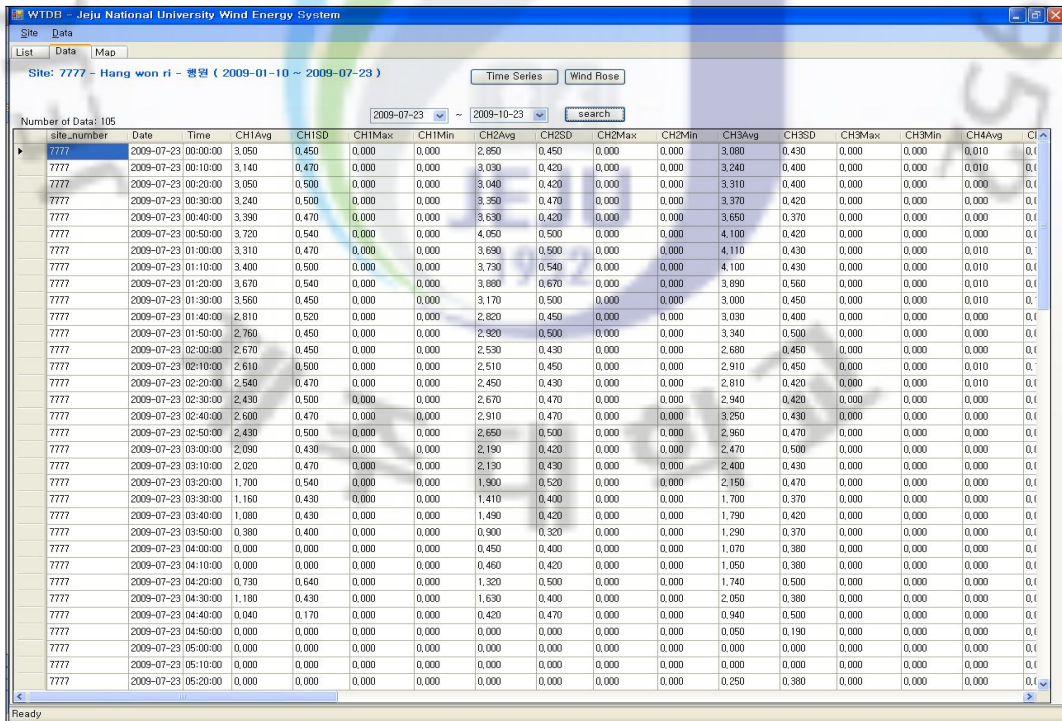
WTDB - Jeju National University Wind Energy System

Site Data

List Data Map

Site: 7777 - Hang won ri - 행원 ( 2009-01-10 ~ 2009-07-23 )

Time Series Wind Rose

2009-07-23 ~ 2009-10-23 search

Number of Data: 105

| site_number | Date | Time | CH1Avg | CH1SD | CH1Max | CH1Min | CH2Avg | CH2SD | CH2Max | CH2Min | CH3Avg | CH3SD | CH3Max | CH3Min | CH4Avg | CH |
|---|---|---|---|---|---|---|---|---|---|---|---|---|---|---|---|---|
| 7777 | 2009-07-23 | 00:00:00 | 3.050 | 0.450 | 0.000 | 0.000 | 2.850 | 0.450 | 0.000 | 0.000 | 3.080 | 0.430 | 0.000 | 0.000 | 0.010 | 0.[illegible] |
| 7777 | 2009-07-23 | 00:10:00 | 3.140 | 0.470 | 0.000 | 0.000 | 3.030 | 0.420 | 0.000 | 0.000 | 3.240 | 0.400 | 0.000 | 0.000 | 0.010 | 0.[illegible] |
| 7777 | 2009-07-23 | 00:20:00 | 3.050 | 0.500 | 0.000 | 0.000 | 3.040 | 0.420 | 0.000 | 0.000 | 3.310 | 0.400 | 0.000 | 0.000 | 0.000 | 0.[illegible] |
| 7777 | 2009-07-23 | 00:30:00 | 3.240 | 0.500 | 0.000 | 0.000 | 3.350 | 0.470 | 0.000 | 0.000 | 3.370 | 0.420 | 0.000 | 0.000 | 0.000 | 0.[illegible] |
| 7777 | 2009-07-23 | 00:40:00 | 3.390 | 0.470 | 0.000 | 0.000 | 3.630 | 0.420 | 0.000 | 0.000 | 3.650 | 0.370 | 0.000 | 0.000 | 0.000 | 0.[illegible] |
| 7777 | 2009-07-23 | 00:50:00 | 3.720 | 0.540 | 0.000 | 0.000 | 4.050 | 0.500 | 0.000 | 0.000 | 4.100 | 0.420 | 0.000 | 0.000 | 0.000 | 0.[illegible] |
| 7777 | 2009-07-23 | 01:00:00 | 3.310 | 0.470 | 0.000 | 0.000 | 3.690 | 0.500 | 0.000 | 0.000 | 4.110 | 0.430 | 0.000 | 0.000 | 0.010 | 0.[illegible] |
| 7777 | 2009-07-23 | 01:10:00 | 3.400 | 0.500 | 0.000 | 0.000 | 3.730 | 0.540 | 0.000 | 0.000 | 4.100 | 0.430 | 0.000 | 0.000 | 0.010 | 0.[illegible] |
| 7777 | 2009-07-23 | 01:20:00 | 3.670 | 0.540 | 0.000 | 0.000 | 3.880 | 0.670 | 0.000 | 0.000 | 3.890 | 0.560 | 0.000 | 0.000 | 0.010 | 0.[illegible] |
| 7777 | 2009-07-23 | 01:30:00 | 3.560 | 0.450 | 0.000 | 0.000 | 3.170 | 0.500 | 0.000 | 0.000 | 3.000 | 0.450 | 0.000 | 0.000 | 0.010 | 0.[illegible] |
| 7777 | 2009-07-23 | 01:40:00 | 2.810 | 0.520 | 0.000 | 0.000 | 2.820 | 0.450 | 0.000 | 0.000 | 3.030 | 0.400 | 0.000 | 0.000 | 0.000 | 0.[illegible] |
| 7777 | 2009-07-23 | 01:50:00 | 2.760 | 0.450 | 0.000 | 0.000 | 2.920 | 0.500 | 0.000 | 0.000 | 3.340 | 0.500 | 0.000 | 0.000 | 0.000 | 0.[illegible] |
| 7777 | 2009-07-23 | 02:00:00 | 2.670 | 0.450 | 0.000 | 0.000 | 2.530 | 0.430 | 0.000 | 0.000 | 2.680 | 0.450 | 0.000 | 0.000 | 0.000 | 0.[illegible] |
| 7777 | 2009-07-23 | 02:10:00 | 2.610 | 0.500 | 0.000 | 0.000 | 2.510 | 0.450 | 0.000 | 0.000 | 2.910 | 0.450 | 0.000 | 0.000 | 0.010 | 0.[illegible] |
| 7777 | 2009-07-23 | 02:20:00 | 2.540 | 0.470 | 0.000 | 0.000 | 2.450 | 0.430 | 0.000 | 0.000 | 2.810 | 0.420 | 0.000 | 0.000 | 0.010 | 0.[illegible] |
| 7777 | 2009-07-23 | 02:30:00 | 2.430 | 0.500 | 0.000 | 0.000 | 2.670 | 0.470 | 0.000 | 0.000 | 2.940 | 0.420 | 0.000 | 0.000 | 0.000 | 0.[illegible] |
| 7777 | 2009-07-23 | 02:40:00 | 2.600 | 0.470 | 0.000 | 0.000 | 2.910 | 0.470 | 0.000 | 0.000 | 3.250 | 0.430 | 0.000 | 0.000 | 0.000 | 0.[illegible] |
| 7777 | 2009-07-23 | 02:50:00 | 2.430 | 0.500 | 0.000 | 0.000 | 2.650 | 0.500 | 0.000 | 0.000 | 2.960 | 0.470 | 0.000 | 0.000 | 0.000 | 0.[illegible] |
| 7777 | 2009-07-23 | 03:00:00 | 2.090 | 0.430 | 0.000 | 0.000 | 2.190 | 0.420 | 0.000 | 0.000 | 2.470 | 0.500 | 0.000 | 0.000 | 0.000 | 0.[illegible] |
| 7777 | 2009-07-23 | 03:10:00 | 2.020 | 0.470 | 0.000 | 0.000 | 2.130 | 0.430 | 0.000 | 0.000 | 2.400 | 0.430 | 0.000 | 0.000 | 0.000 | 0.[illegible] |
| 7777 | 2009-07-23 | 03:20:00 | 1.700 | 0.540 | 0.000 | 0.000 | 1.900 | 0.520 | 0.000 | 0.000 | 2.150 | 0.470 | 0.000 | 0.000 | 0.000 | 0.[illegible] |
| 7777 | 2009-07-23 | 03:30:00 | 1.160 | 0.430 | 0.000 | 0.000 | 1.410 | 0.400 | 0.000 | 0.000 | 1.700 | 0.370 | 0.000 | 0.000 | 0.000 | 0.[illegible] |
| 7777 | 2009-07-23 | 03:40:00 | 1.080 | 0.430 | 0.000 | 0.000 | 1.490 | 0.420 | 0.000 | 0.000 | 1.790 | 0.420 | 0.000 | 0.000 | 0.000 | 0.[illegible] |
| 7777 | 2009-07-23 | 03:50:00 | 0.380 | 0.400 | 0.000 | 0.000 | 0.900 | 0.320 | 0.000 | 0.000 | 1.290 | 0.370 | 0.000 | 0.000 | 0.000 | 0.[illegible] |
| 7777 | 2009-07-23 | 04:00:00 | 0.000 | 0.000 | 0.000 | 0.000 | 0.450 | 0.400 | 0.000 | 0.000 | 1.070 | 0.380 | 0.000 | 0.000 | 0.000 | 0.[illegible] |
| 7777 | 2009-07-23 | 04:10:00 | 0.000 | 0.000 | 0.000 | 0.000 | 0.460 | 0.420 | 0.000 | 0.000 | 1.050 | 0.380 | 0.000 | 0.000 | 0.000 | 0.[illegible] |
| 7777 | 2009-07-23 | 04:20:00 | 0.730 | 0.640 | 0.000 | 0.000 | 1.320 | 0.500 | 0.000 | 0.000 | 1.740 | 0.500 | 0.000 | 0.000 | 0.000 | 0.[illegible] |
| 7777 | 2009-07-23 | 04:30:00 | 1.180 | 0.430 | 0.000 | 0.000 | 1.630 | 0.400 | 0.000 | 0.000 | 2.050 | 0.380 | 0.000 | 0.000 | 0.000 | 0.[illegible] |
| 7777 | 2009-07-23 | 04:40:00 | 0.040 | 0.170 | 0.000 | 0.000 | 0.420 | 0.470 | 0.000 | 0.000 | 0.940 | 0.500 | 0.000 | 0.000 | 0.000 | 0.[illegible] |
| 7777 | 2009-07-23 | 04:50:00 | 0.000 | 0.000 | 0.000 | 0.000 | 0.000 | 0.000 | 0.000 | 0.000 | 0.050 | 0.190 | 0.000 | 0.000 | 0.000 | 0.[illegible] |
| 7777 | 2009-07-23 | 05:00:00 | 0.000 | 0.000 | 0.000 | 0.000 | 0.000 | 0.000 | 0.000 | 0.000 | 0.000 | 0.000 | 0.000 | 0.000 | 0.000 | 0.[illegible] |
| 7777 | 2009-07-23 | 05:10:00 | 0.000 | 0.000 | 0.000 | 0.000 | 0.000 | 0.000 | 0.000 | 0.000 | 0.000 | 0.000 | 0.000 | 0.000 | 0.000 | 0.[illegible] |
| 7777 | 2009-07-23 | 05:20:00 | 0.000 | 0.000 | 0.000 | 0.000 | 0.000 | 0.000 | 0.000 | 0.000 | 0.250 | 0.380 | 0.000 | 0.000 | 0.000 | 0.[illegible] |

Ready